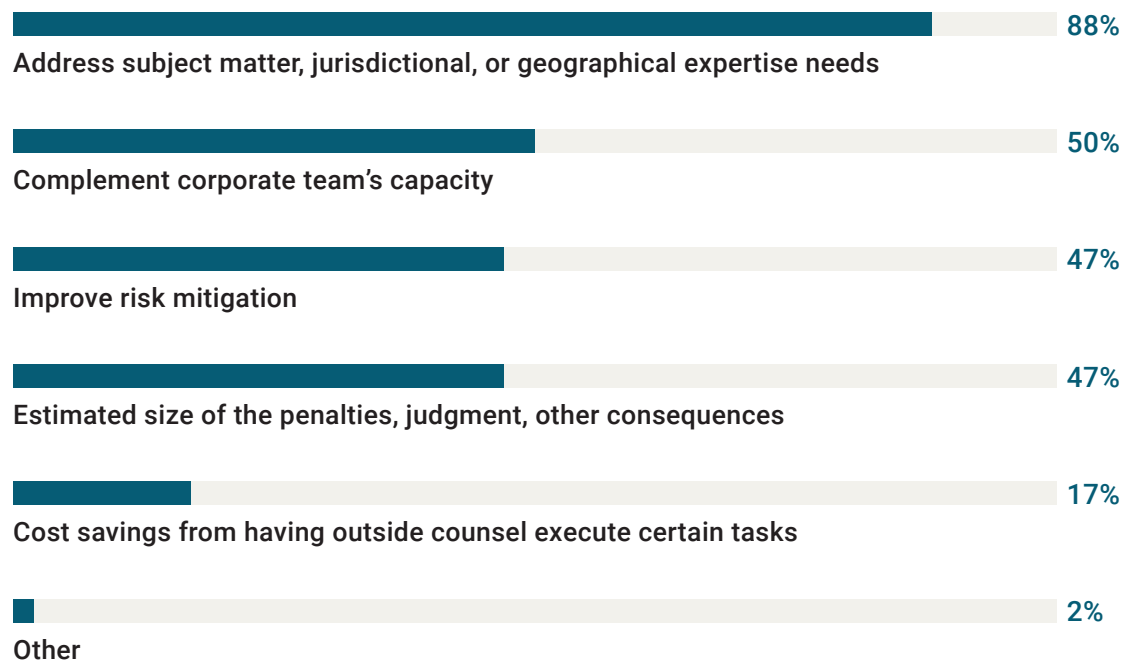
88%
Address subject matter, jurisdictional, or geographical expertise needs

50%
Complement corporate team’s capacity

47%
Improve risk mitigation

47%
Estimated size of the penalties, judgment, other consequences

17%
Cost savings from having outside counsel execute certain tasks

2%
Other